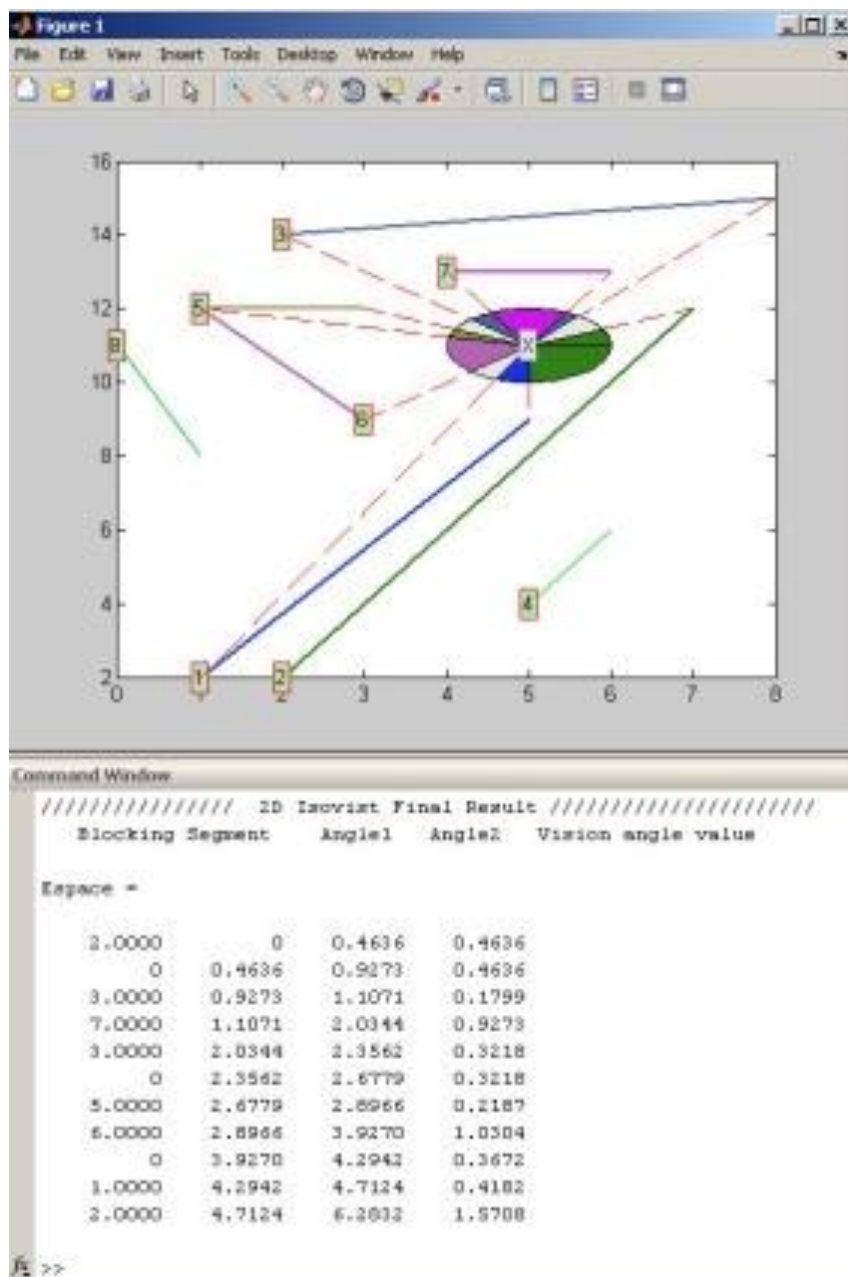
Figure 1

File Edit View Insert Tools Desktop Window Help

16
14
12
10
8
6
4
2
0 1 2 3 4 5 6 7 8

3
7
5
8
X
6
4
1
2

Command Window

////////////////// 2D Isovist Final Result //////////////////////////
Blocking Segment Angle1 Angle2 Vision angle value

Espace =

| | | | |
|---|---|---|---|
| 2.0000 | 0 | 0.4636 | 0.4636 |
| 0 | 0.4636 | 0.9273 | 0.4636 |
| 3.0000 | 0.9273 | 1.1071 | 0.1799 |
| 7.0000 | 1.1071 | 2.0344 | 0.9273 |
| 3.0000 | 2.0344 | 2.3562 | 0.3218 |
| 0 | 2.3562 | 2.6779 | 0.3218 |
| 5.0000 | 2.6779 | 2.8966 | 0.2187 |
| 6.0000 | 2.8966 | 3.9270 | 1.0304 |
| 0 | 3.9270 | 4.2942 | 0.3672 |
| 1.0000 | 4.2942 | 4.7124 | 0.4182 |
| 2.0000 | 4.7124 | 6.2832 | 1.5708 |

fx >>